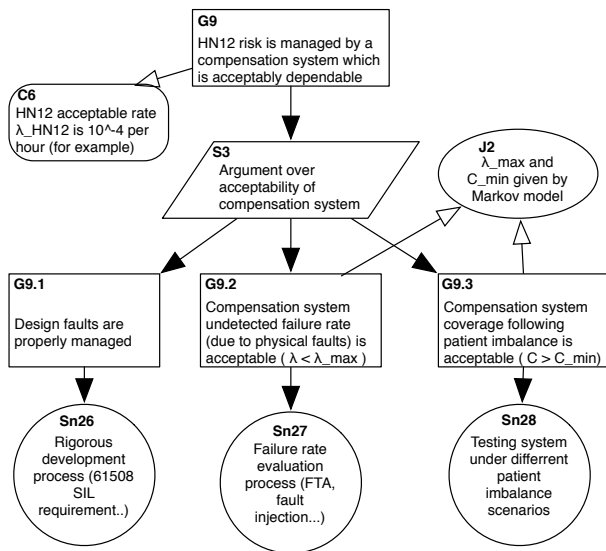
G9
HN12 risk is managed by a compensation system which is acceptably dependable

C6
HN12 acceptable rate λ_HN12 is 10^-4 per hour (for example)

S3
Argument over acceptability of compensation system

J2
λ_max and C_min given by Markov model

G9.1
Design faults are properly managed

G9.2
Compensation system undetected failure rate (due to physical faults) is acceptable ( λ < λ_max )

G9.3
Compensation system coverage following patient imbalance is acceptable ( C > C_min)

Sn26
Rigorous development process (61508 SIL requirement..)

Sn27
Failure rate evaluation process (FTA, fault injection...)

Sn28
Testing system under differrent patient imbalance scenarios